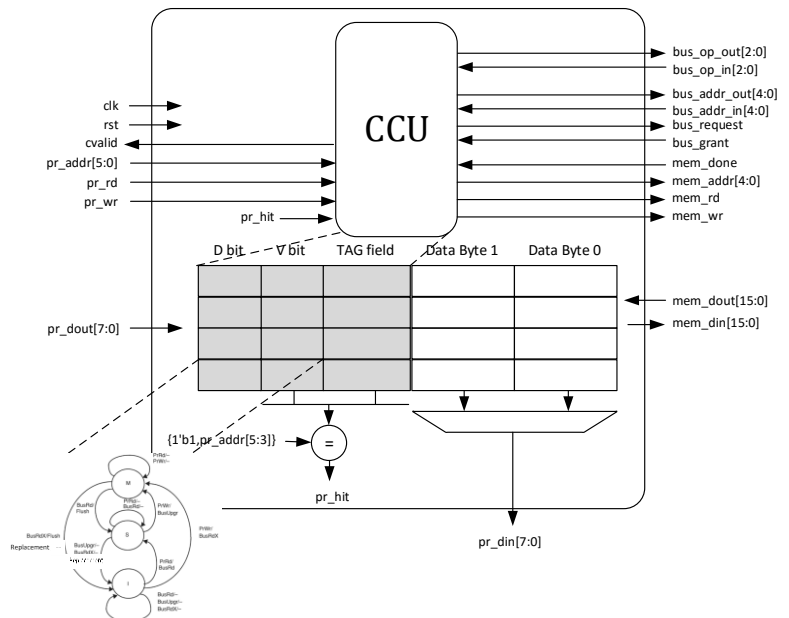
CCU

clk
rst
cvalid
pr_addr[5:0]
pr_rd
pr_wr
pr_hit

bus_op_out[2:0]
bus_op_in[2:0]
bus_addr_out[4:0]
bus_addr_in[4:0]
bus_request
bus_grant
mem_done
mem_addr[4:0]
mem_rd
mem_wr

D bit
V bit
TAG field
Data Byte 1
Data Byte 0

mem_dout[15:0]
mem_din[15:0]
pr_dout[7:0]

{1'b1,pr_addr[5:3]}
=
pr_hit
pr_din[7:0]

PrRd/-
PrWr/-
M
BusRd/
Flush
PrRd/-
BusRd/-
PrWr/
BusUpgr
S
PrWr/
BusRdX
BusRdX/Flush
Replacement
BusUpgr/-
BusRdX/-
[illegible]
I
PrRd/
BusRd
BusRd/-
BusUpgr/-
BusRdX/-